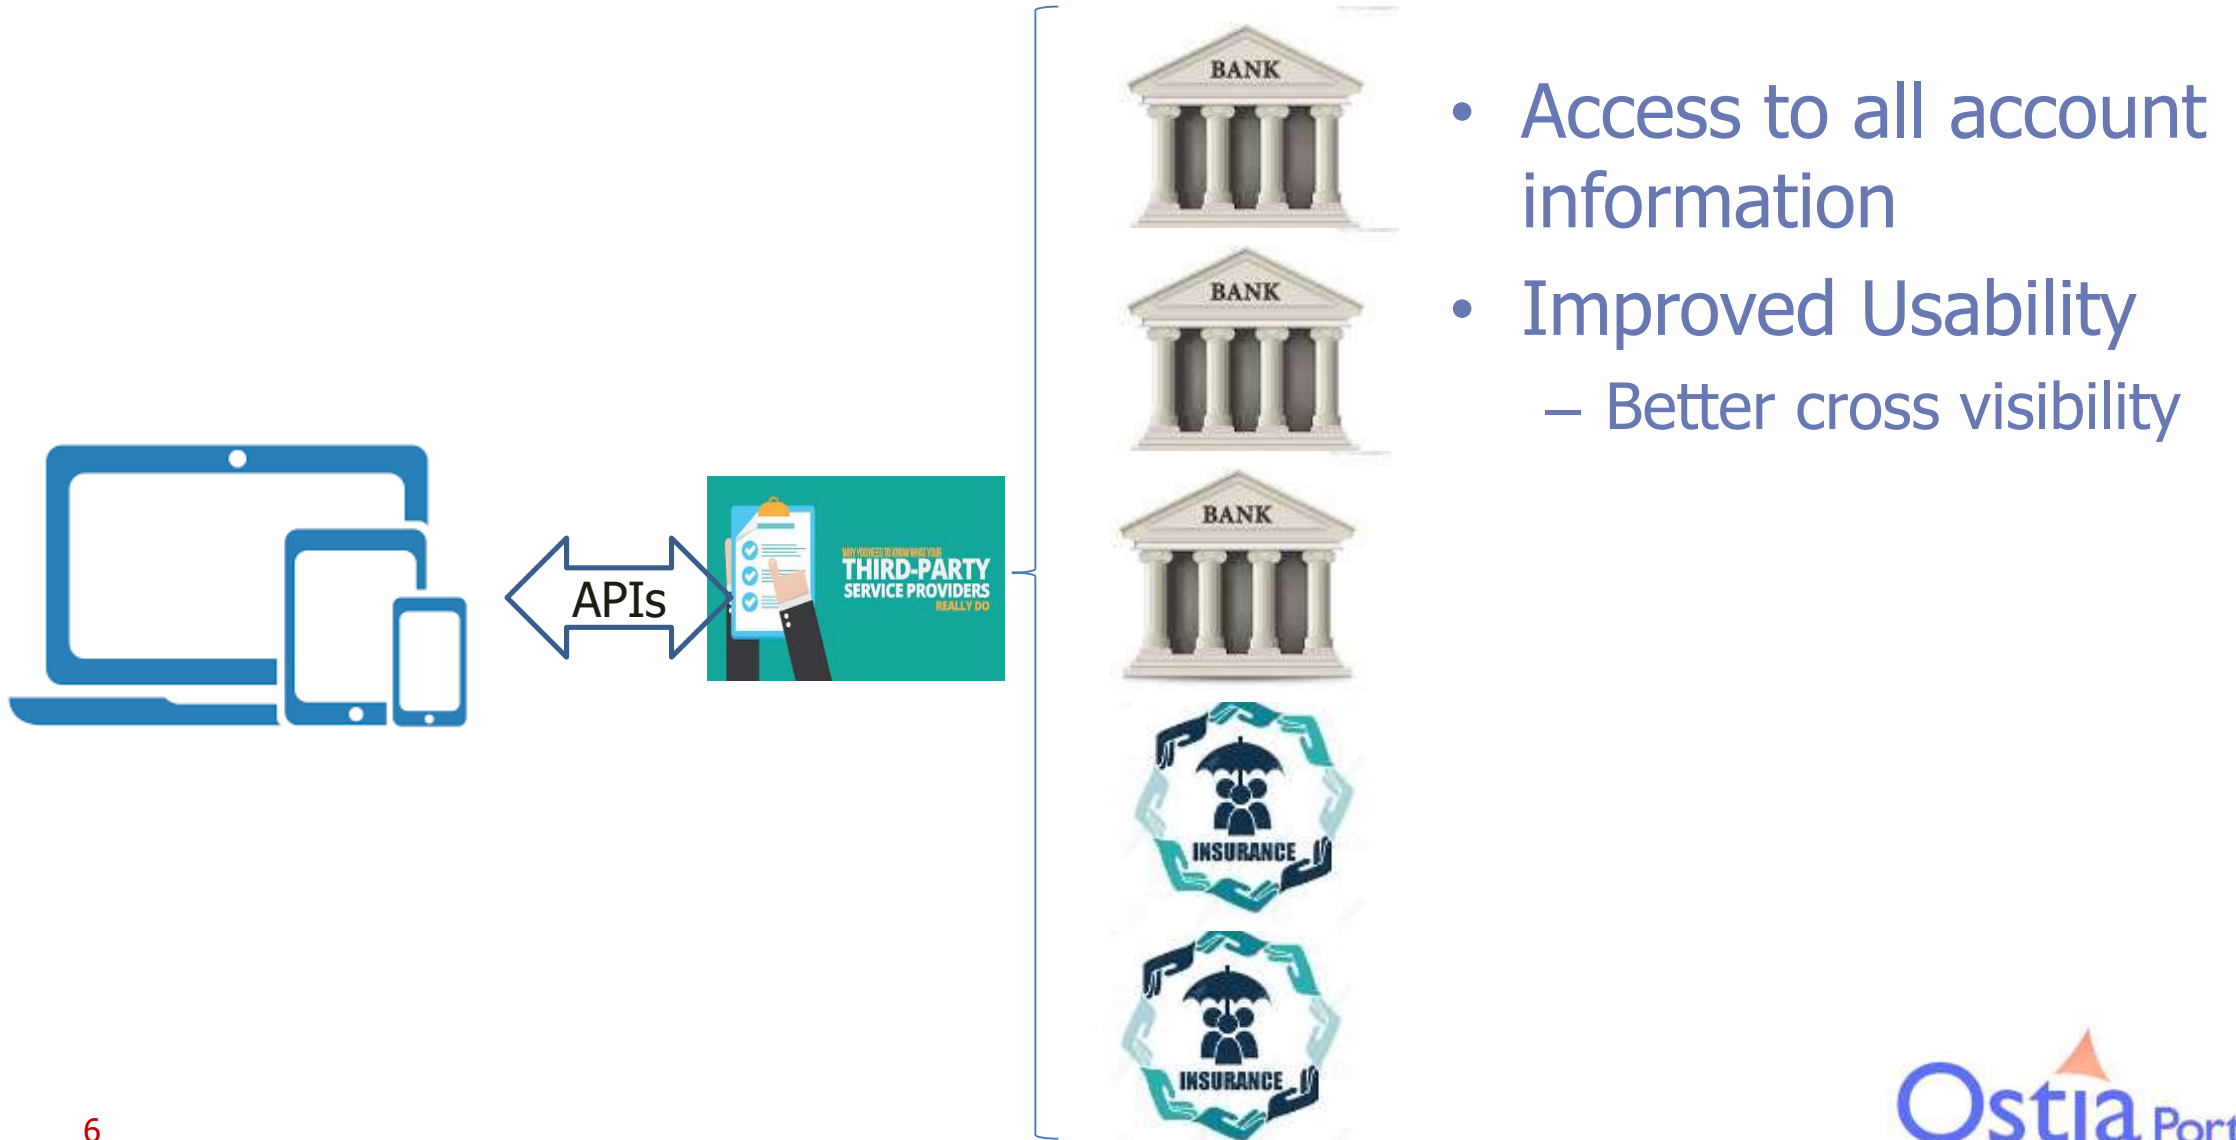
APIs

WHY YOU NEED TO KNOW WHAT YOUR
THIRD-PARTY
SERVICE PROVIDERS
REALLY DO

BANK

BANK

BANK

INSURANCE

INSURANCE

• Access to all account information
• Improved Usability
– Better cross visibility

6

Ostia Port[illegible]